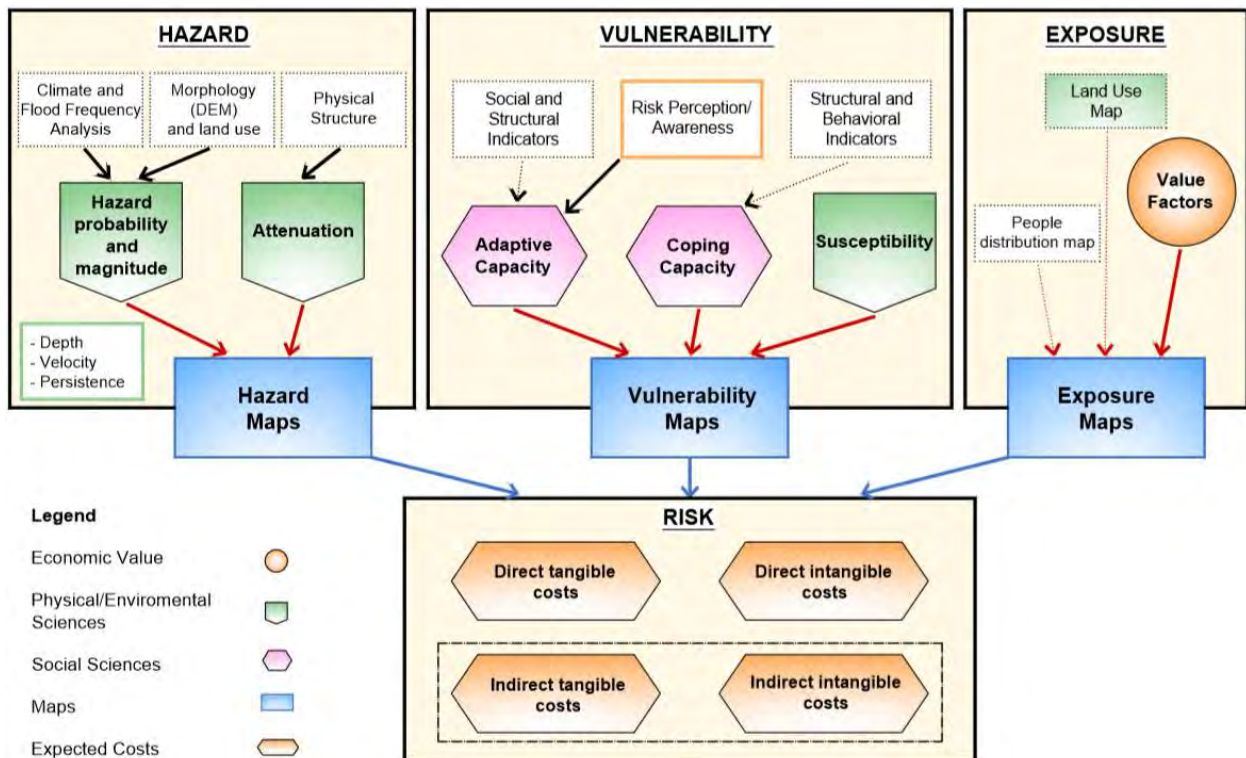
HAZARD

Climate and Flood Frequency Analysis

Morphology (DEM) and land use

Physical Structure

Hazard probability and magnitude

Attenuation

- Depth
- Velocity
- Persistence

Hazard Maps

VULNERABILITY

Social and Structural Indicators

Risk Perception/ Awareness

Structural and Behavioral Indicators

Adaptive Capacity

Coping Capacity

Susceptibility

Vulnerability Maps

EXPOSURE

Land Use Map

Value Factors

People distribution map

Exposure Maps

Legend

Economic Value

Physical/Enviromental Sciences

Social Sciences

Maps

Expected Costs

RISK

Direct tangible costs

Direct intangible costs

Indirect tangible costs

Indirect intangible costs